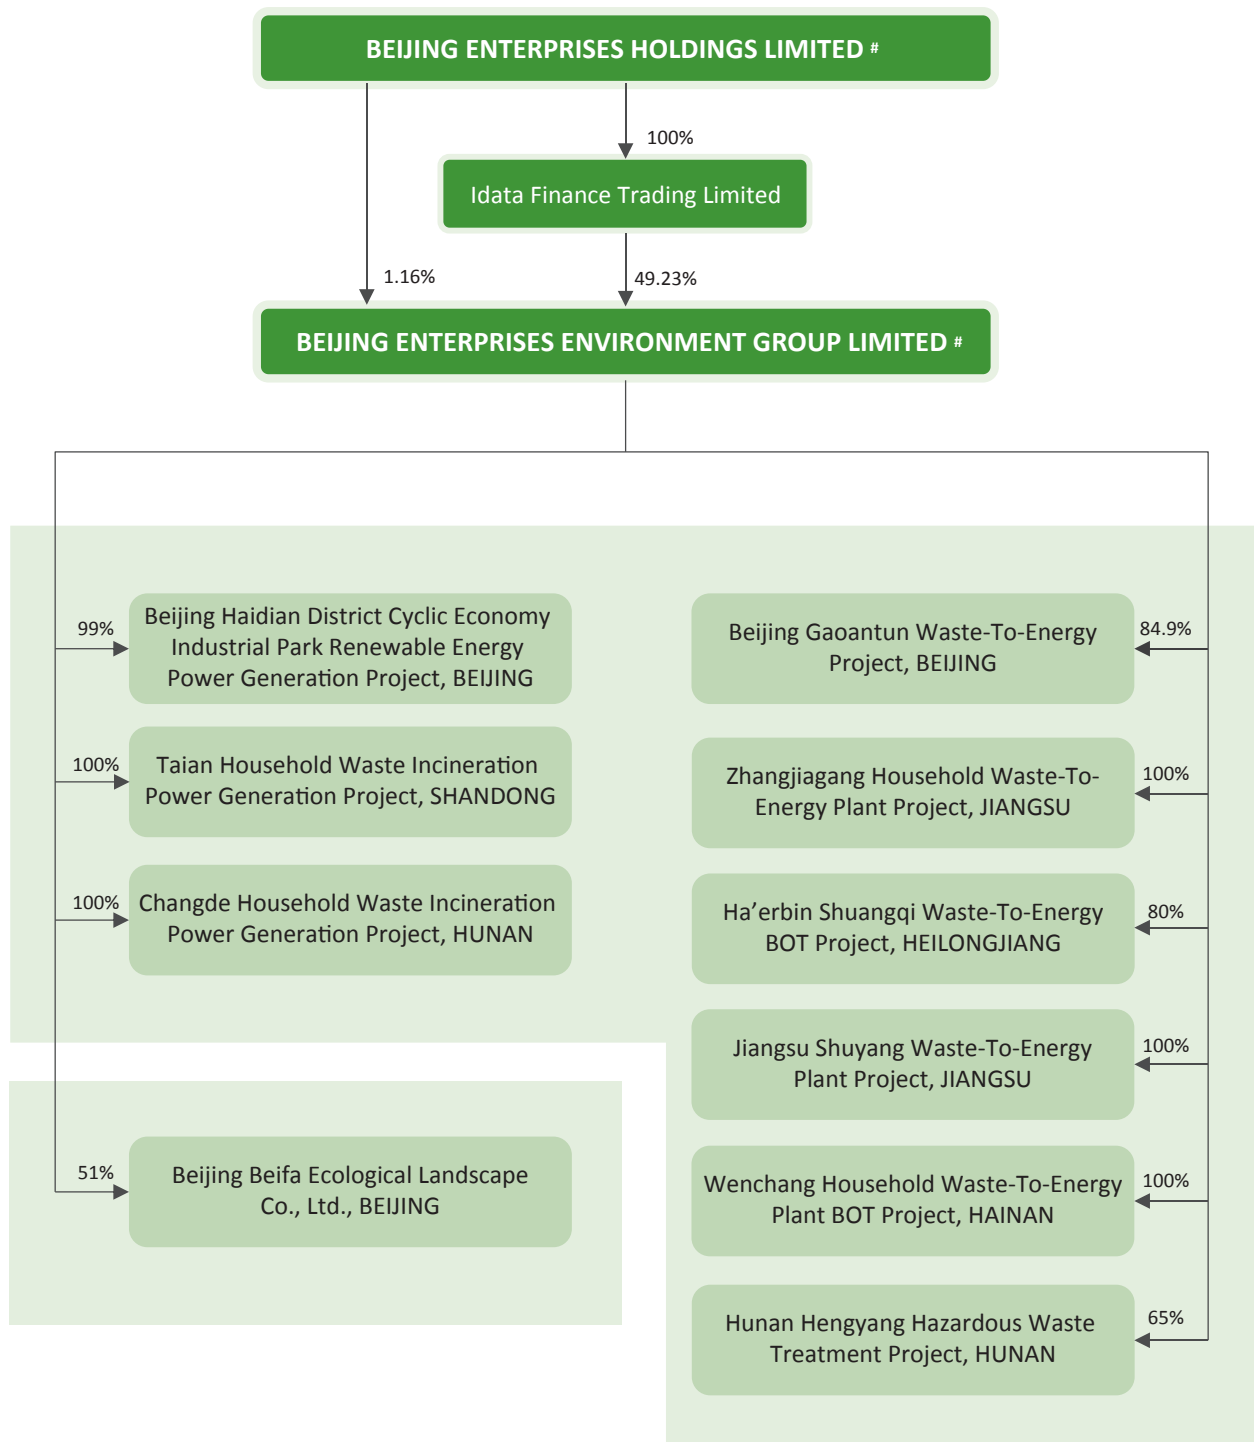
BEIJING ENTERPRISES HOLDINGS LIMITED #

100%

Idata Finance Trading Limited

1.16%

49.23%

BEIJING ENTERPRISES ENVIRONMENT GROUP LIMITED #

99%

Beijing Haidian District Cyclic Economy Industrial Park Renewable Energy Power Generation Project, BEIJING

100%

Taian Household Waste Incineration Power Generation Project, SHANDONG

100%

Changde Household Waste Incineration Power Generation Project, HUNAN

51%

Beijing Beifa Ecological Landscape Co., Ltd., BEIJING

Beijing Gaoantun Waste-To-Energy Project, BEIJING

84.9%

Zhangjiagang Household Waste-To-Energy Plant Project, JIANGSU

100%

Ha'erbin Shuangqi Waste-To-Energy BOT Project, HEILONGJIANG

80%

Jiangsu Shuyang Waste-To-Energy Plant Project, JIANGSU

100%

Wenchang Household Waste-To-Energy Plant BOT Project, HAINAN

100%

Hunan Hengyang Hazardous Waste Treatment Project, HUNAN

65%